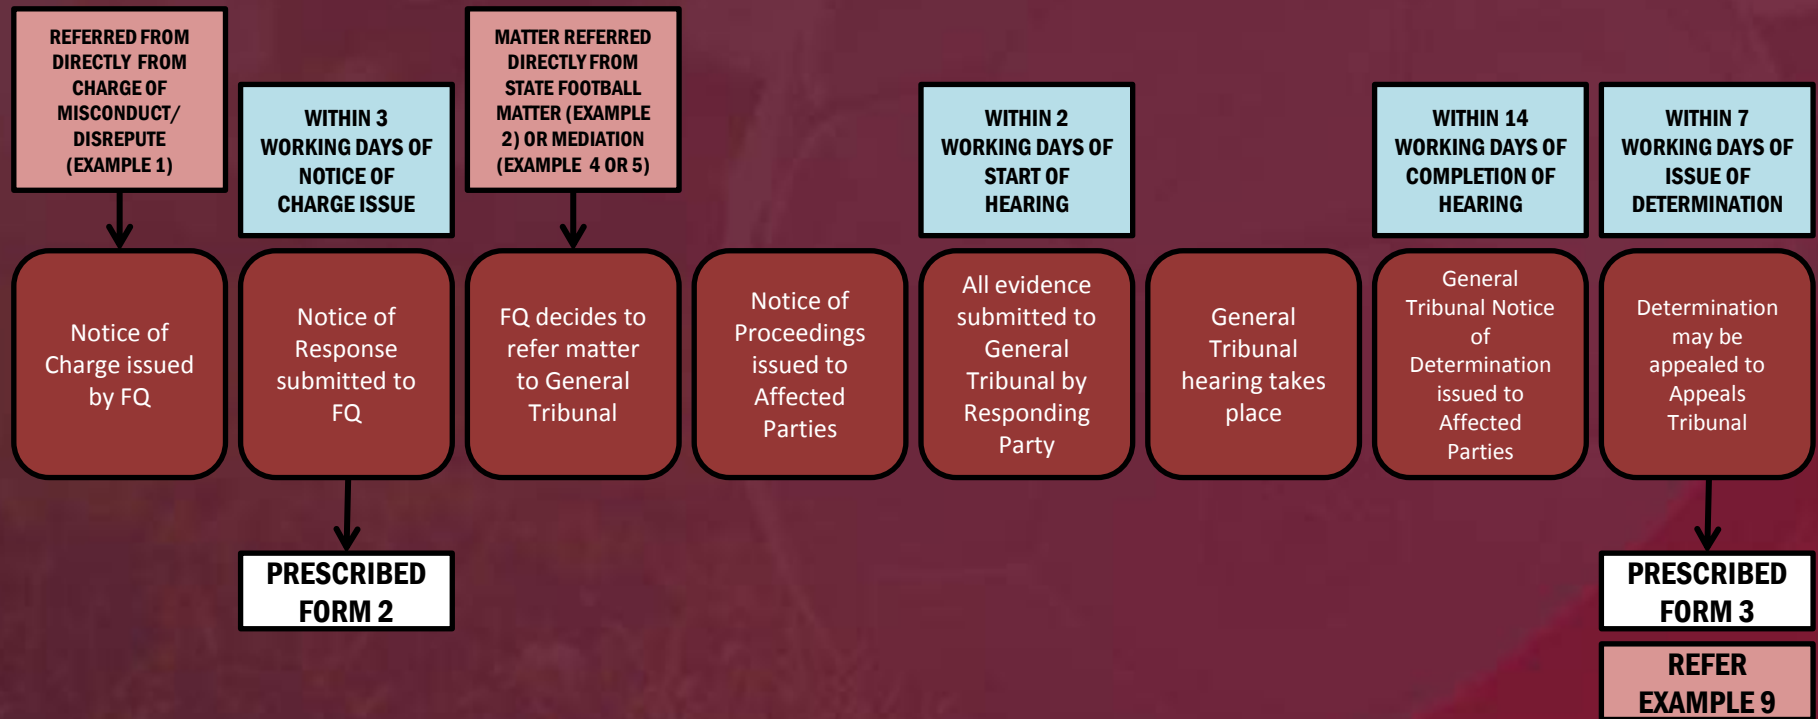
REFERRED FROM DIRECTLY FROM CHARGE OF MISCONDUCT/ DISREPUTE (EXAMPLE 1)

Notice of Charge issued by FQ

WITHIN 3 WORKING DAYS OF NOTICE OF CHARGE ISSUE

Notice of Response submitted to FQ

PRESCRIBED FORM 2

MATTER REFERRED DIRECTLY FROM STATE FOOTBALL MATTER (EXAMPLE 2) OR MEDIATION (EXAMPLE 4 OR 5)

FQ decides to refer matter to General Tribunal

Notice of Proceedings issued to Affected Parties

WITHIN 2 WORKING DAYS OF START OF HEARING

All evidence submitted to General Tribunal by Responding Party

General Tribunal hearing takes place

WITHIN 14 WORKING DAYS OF COMPLETION OF HEARING

General Tribunal Notice of Determination issued to Affected Parties

WITHIN 7 WORKING DAYS OF ISSUE OF DETERMINATION

Determination may be appealed to Appeals Tribunal

PRESCRIBED FORM 3

REFER EXAMPLE 9